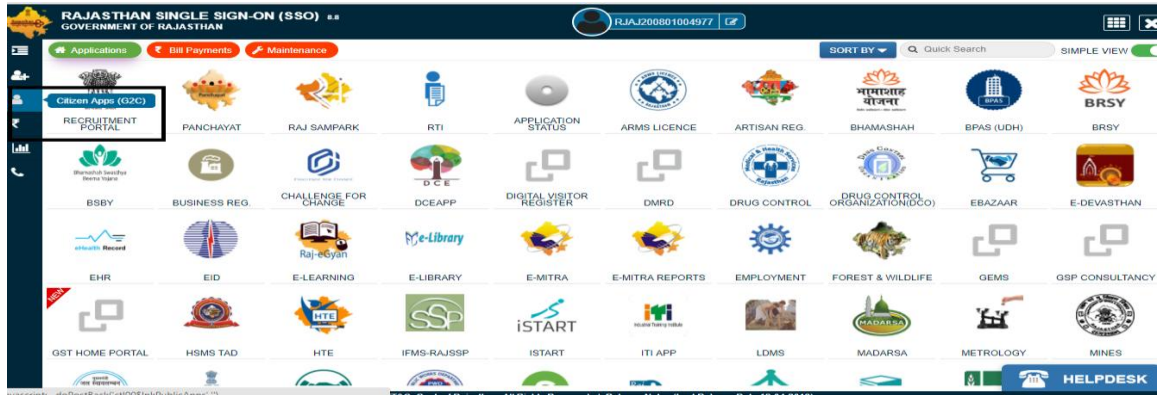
RAJASTHAN SINGLE SIGN-ON (SSO) 8.8
GOVERNMENT OF RAJASTHAN

RJAJ200801004977

Applications | Bill Payments | Maintenance

SORT BY | Quick Search | SIMPLE VIEW

Citizen Apps (G2C)

| RECRUITMENT PORTAL | PANCHAYAT | RAJ SAMPARK | RTI | APPLICATION STATUS | ARMS LICENCE | ARTISAN REG. | BHAMASHAH | BPAS (UDH) | BRSY |
|---|---|---|---|---|---|---|---|---|---|
| BSBY | BUSINESS REG. | CHALLENGE FOR CHANGE | DCEAPP | DIGITAL VISITOR REGISTER | DMRD | DRUG CONTROL | DRUG CONTROL ORGANIZATION(DCO) | EBAZAAR | E-DEVASTHAN |
| EHR | EID | E-LEARNING | E-LIBRARY | E-MITRA | E-MITRA REPORTS | EMPLOYMENT | FOREST & WILDLIFE | GEMS | GSP CONSULTANCY |
| GST HOME PORTAL | HSMS TAD | HTE | IFMS-RAJSSP | ISTART | ITI APP | LDMS | MADARSA | METROLOGY | MINES |

भामाशाह योजना
BRSY
Bhamashah Swasthya Beema Yojana
DCE
eHealth Record
Raj-eGyan
e-Library
HTE
SSP
iSTART
MADARSA
NEW

HELPDESK